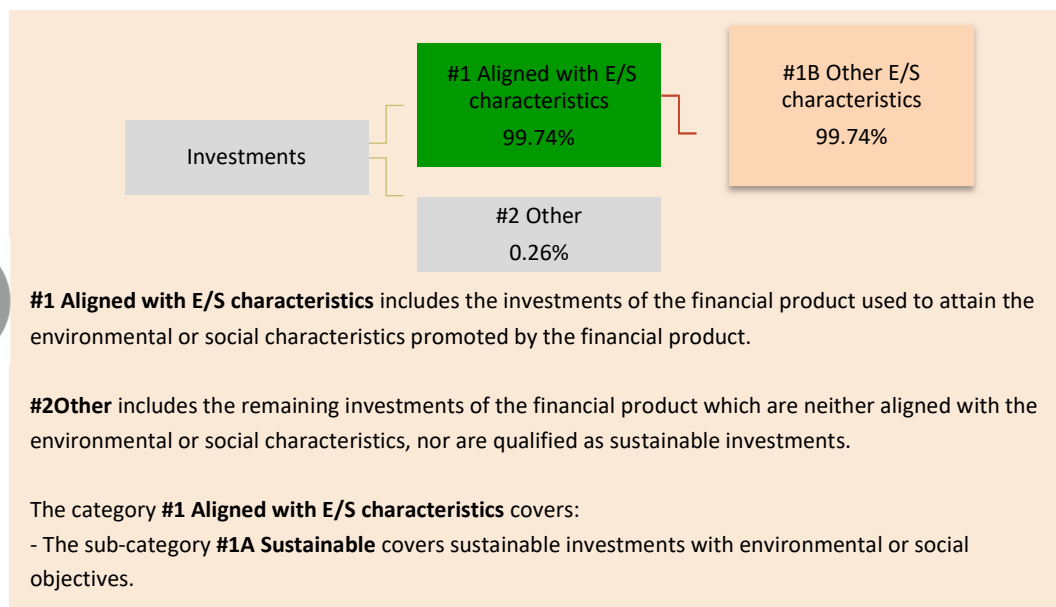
Investments

#1 Aligned with E/S characteristics
99.74%

#1B Other E/S characteristics
99.74%

#2 Other
0.26%

**#1 Aligned with E/S characteristics** includes the investments of the financial product used to attain the environmental or social characteristics promoted by the financial product.

**#2Other** includes the remaining investments of the financial product which are neither aligned with the environmental or social characteristics, nor are qualified as sustainable investments.

The category **#1 Aligned with E/S characteristics** covers:
- The sub-category **#1A Sustainable** covers sustainable investments with environmental or social objectives.